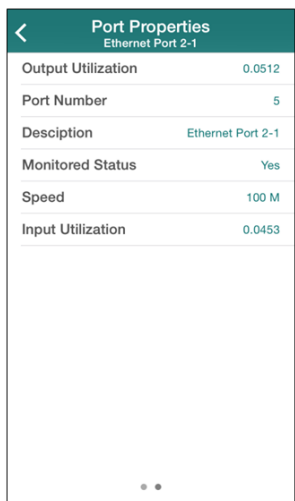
Port Properties
Ethernet Port 2-1

| | |
|---|---|
| Output Utilization | 0.0512 |
| Port Number | 5 |
| Desciption | Ethernet Port 2-1 |
| Monitored Status | Yes |
| Speed | 100 M |
| Input Utilization | 0.0453 |